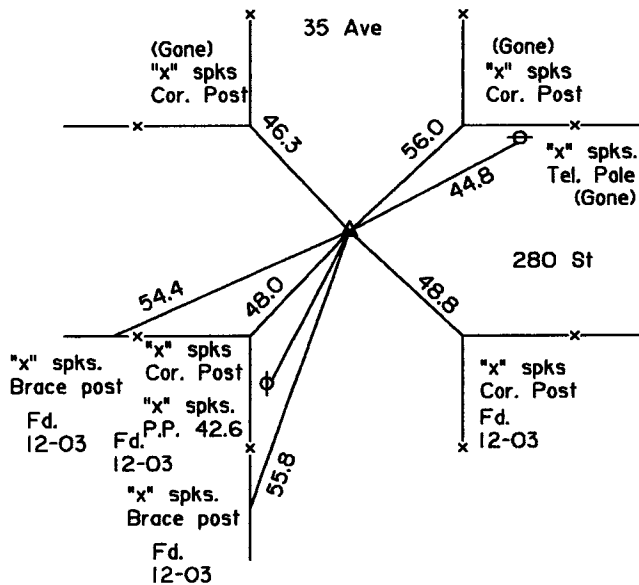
35 Ave

(Gone)
"x" spks
Cor. Post

(Gone)
"x" spks
Cor. Post

46.3

56.0

"x" spks.
Tel. Pole
(Gone)

44.8

280 St

54.4

48.0

48.8

"x" spks.
Brace post

Fd.
12-03

"x" spks
Cor. Post

"x" spks.
P.P. 42.6

Fd.
12-03

"x" spks
Cor. Post
Fd.
12-03

55.8

"x" spks.
Brace post

Fd.
12-03